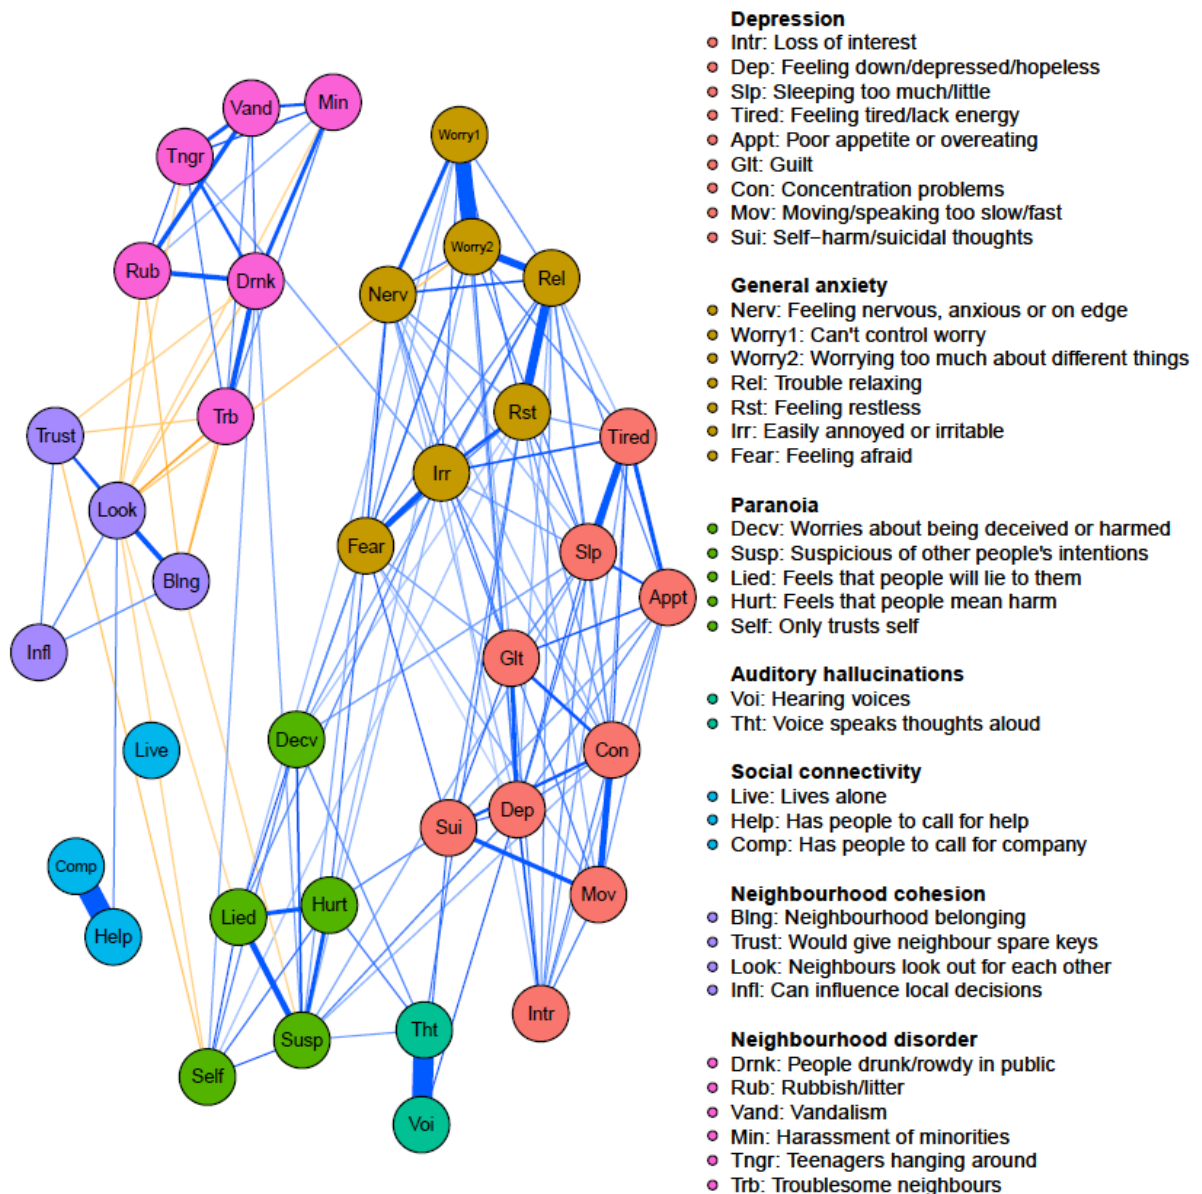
Vand
Min
Tngr
Rub
Drnk
Trb
Trust
Look
Blng
Infl
Live
Comp
Help
Worry1
Worry2
Nerv
Rel
Rst
Irr
Fear
Tired
Slp
Appt
Glt
Con
Dep
Sui
Mov
Intr
Decv
Lied
Hurt
Susp
Self
Tht
Voi

Depression
Intr: Loss of interest
Dep: Feeling down/depressed/hopeless
Slp: Sleeping too much/little
Tired: Feeling tired/lack energy
Appt: Poor appetite or overeating
Glt: Guilt
Con: Concentration problems
Mov: Moving/speaking too slow/fast
Sui: Self−harm/suicidal thoughts

General anxiety
Nerv: Feeling nervous, anxious or on edge
Worry1: Can't control worry
Worry2: Worrying too much about different things
Rel: Trouble relaxing
Rst: Feeling restless
Irr: Easily annoyed or irritable
Fear: Feeling afraid

Paranoia
Decv: Worries about being deceived or harmed
Susp: Suspicious of other people's intentions
Lied: Feels that people will lie to them
Hurt: Feels that people mean harm
Self: Only trusts self

Auditory hallucinations
Voi: Hearing voices
Tht: Voice speaks thoughts aloud

Social connectivity
Live: Lives alone
Help: Has people to call for help
Comp: Has people to call for company

Neighbourhood cohesion
Blng: Neighbourhood belonging
Trust: Would give neighbour spare keys
Look: Neighbours look out for each other
Infl: Can influence local decisions

Neighbourhood disorder
Drnk: People drunk/rowdy in public
Rub: Rubbish/litter
Vand: Vandalism
Min: Harassment of minorities
Tngr: Teenagers hanging around
Trb: Troublesome neighbours